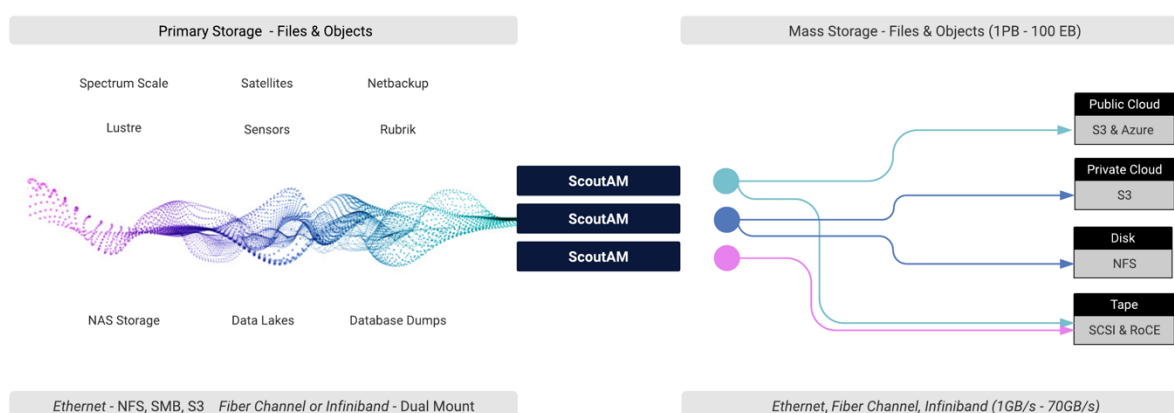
Primary Storage - Files & Objects

Spectrum Scale
Satellites
Netbackup

Lustre
Sensors
Rubrik

NAS Storage
Data Lakes
Database Dumps

ScoutAM
ScoutAM
ScoutAM

Mass Storage - Files & Objects (1PB - 100 EB)

Public Cloud
S3 & Azure

Private Cloud
S3

Disk
NFS

Tape
SCSI & RoCE

Ethernet - NFS, SMB, S3 Fiber Channel or Infiniband - Dual Mount

Ethernet, Fiber Channel, Infiniband (1GB/s - 70GB/s)